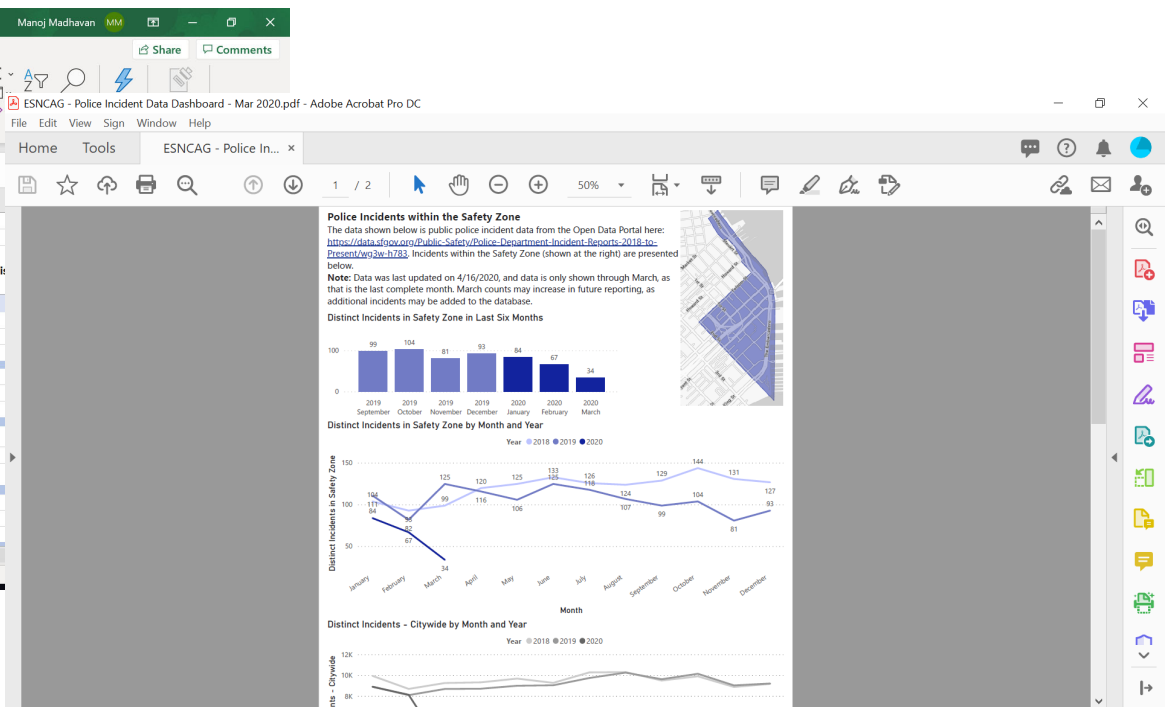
Manoj Madhavan MM

Share Comments

ESNCAG - Police Incident Data Dashboard - Mar 2020.pdf - Adobe Acrobat Pro DC

File Edit View Sign Window Help

Home Tools ESNCAG - Police In... ×

1 / 2 50%

Police Incidents within the Safety Zone

The data shown below is public police incident data from the Open Data Portal here: https://data.sfgov.org/Public-Safety/Police-Department-Incident-Reports-2018-to-Present/wg3w-h783. Incidents within the Safety Zone (shown at the right) are presented below.

Note: Data was last updated on 4/16/2020, and data is only shown through March, as that is the last complete month. March counts may increase in future reporting, as additional incidents may be added to the database.

Distinct Incidents in Safety Zone in Last Six Months

100
0

| 2019 September | 2019 October | 2019 November | 2019 December | 2020 January | 2020 February | 2020 March |
|---|---|---|---|---|---|---|
| 99 | 104 | 81 | 93 | 84 | 67 | 34 |

Distinct Incidents in Safety Zone by Month and Year

Year ● 2018 ● 2019 ● 2020

Distinct Incidents in Safety Zone

150
100
50

104 111 84 82 67 34 99 125 120 116 125 106 133 125 126 118 124 107 129 99 144 104 131 81 127 93

January February March April May June July August September October November December

Month

Distinct Incidents - Citywide by Month and Year

Year ● 2018 ● 2019 ● 2020

ents - Citywide

12K
10K
8K